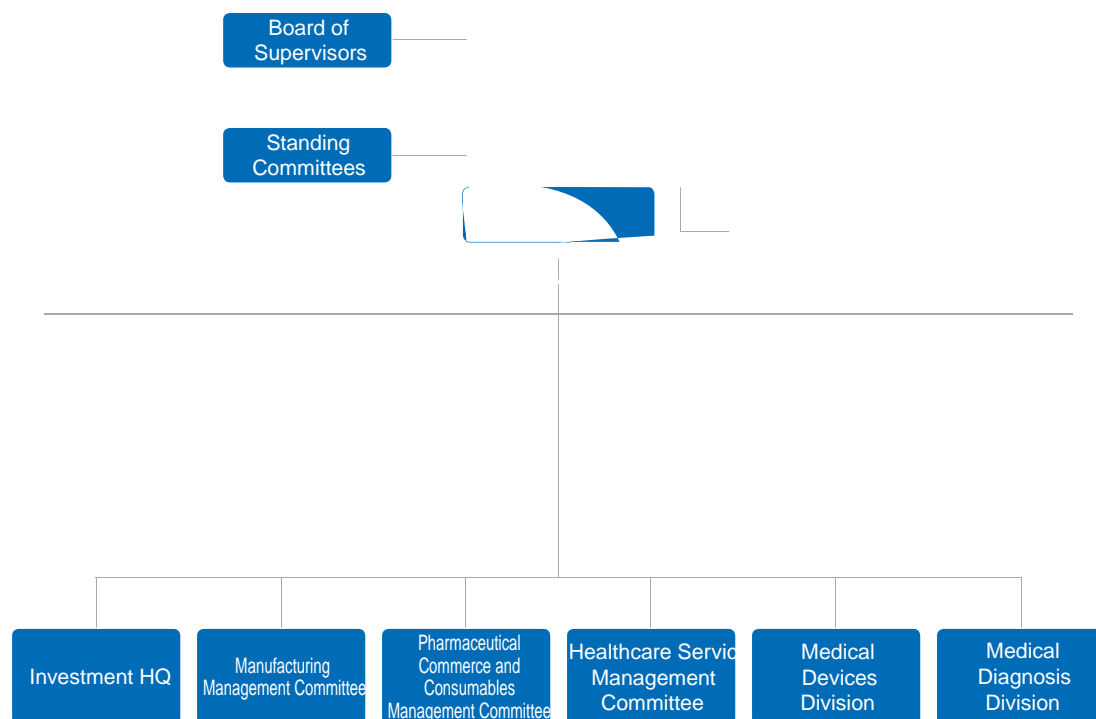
Board of Supervisors

Standing Committees

Investment HQ

Manufacturing Management Committee

Pharmaceutical Commerce and Consumables Management Committee

Healthcare Servic Management Committee

Medical Devices Division

Medical Diagnosis Division